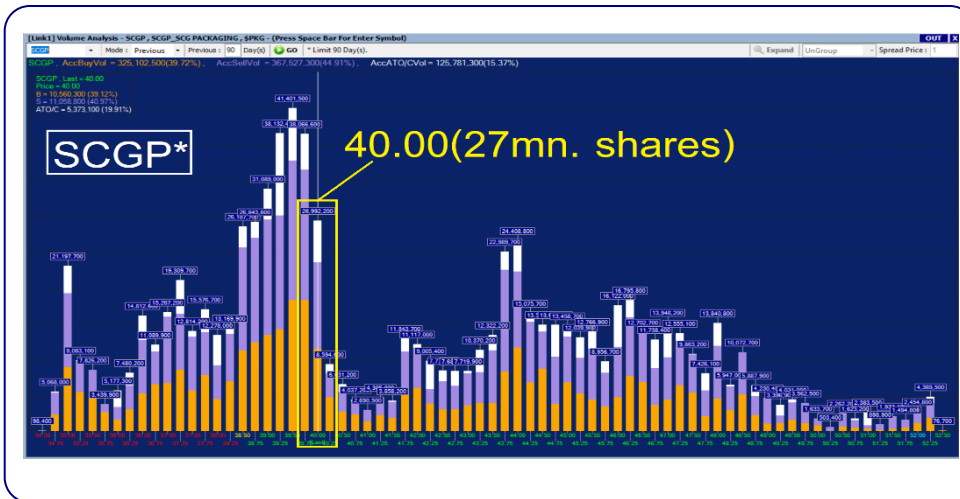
[Link1] Volume Analysis - SCGP , SCGP_SCG PACKAGING , $PKG - (Press Space Bar For Enter Symbol)

OUT

SCGP

Mode : Previous

Previous : 90 Day(s)

GO

* Limit 90 Day(s).

Expand

UnGroup

Spread Price : 1

SCGP , AccBuyVol = 325,102,500(39.72%) , AccSellVol = 367,527,300(44.91%) , AccATO/CVol = 125,781,300(15.37%)

SCGP , Last = 40.00
Price = 40.00
B = 10,560,300 (39.12%)
S = 11,058,800 (40.97%)
ATO/C = 5,373,100 (19.91%)

SCGP*

40.00(27mn. shares)

41,401,500

38,132,4

38,066,500

31,089,000

26,992,200

26,843,600

26,167,700

24,408,800

22,989,700

21,197,700

19,305,700

16,795,800

16,122,000

15,576,700

15,267,200

14,812,600

13,946,200

13,840,800

13,075,700

12,814,200

12,702,700

12,555,100

12,322,200

12,276,000

12,189,900

11,843,200

11,738,400

11,117,000

11,089,900

10,370,200

10,072,700

9,863,200

9,083,100

8,984,600

8,584,400

7,719,900

7,480,200

7,426,100

7,326,200

5,177,300

5,068,000

3,439,900

98,400

2,690,500

2,454,800

4,365,500

1,633,700

1,623,200

76,700

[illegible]

34.75

40.00

44.00